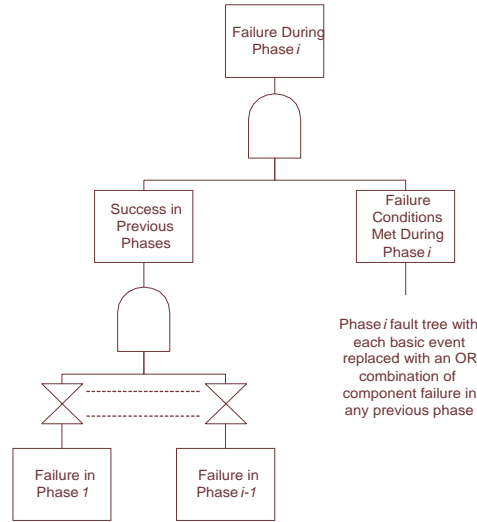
Failure During Phase *i*

Success in Previous Phases

Failure Conditions Met During Phase *i*

Phase *i* fault tree with each basic event replaced with an OR combination of component failure in any previous phase

Failure in Phase *1*

Failure in Phase *i-1*